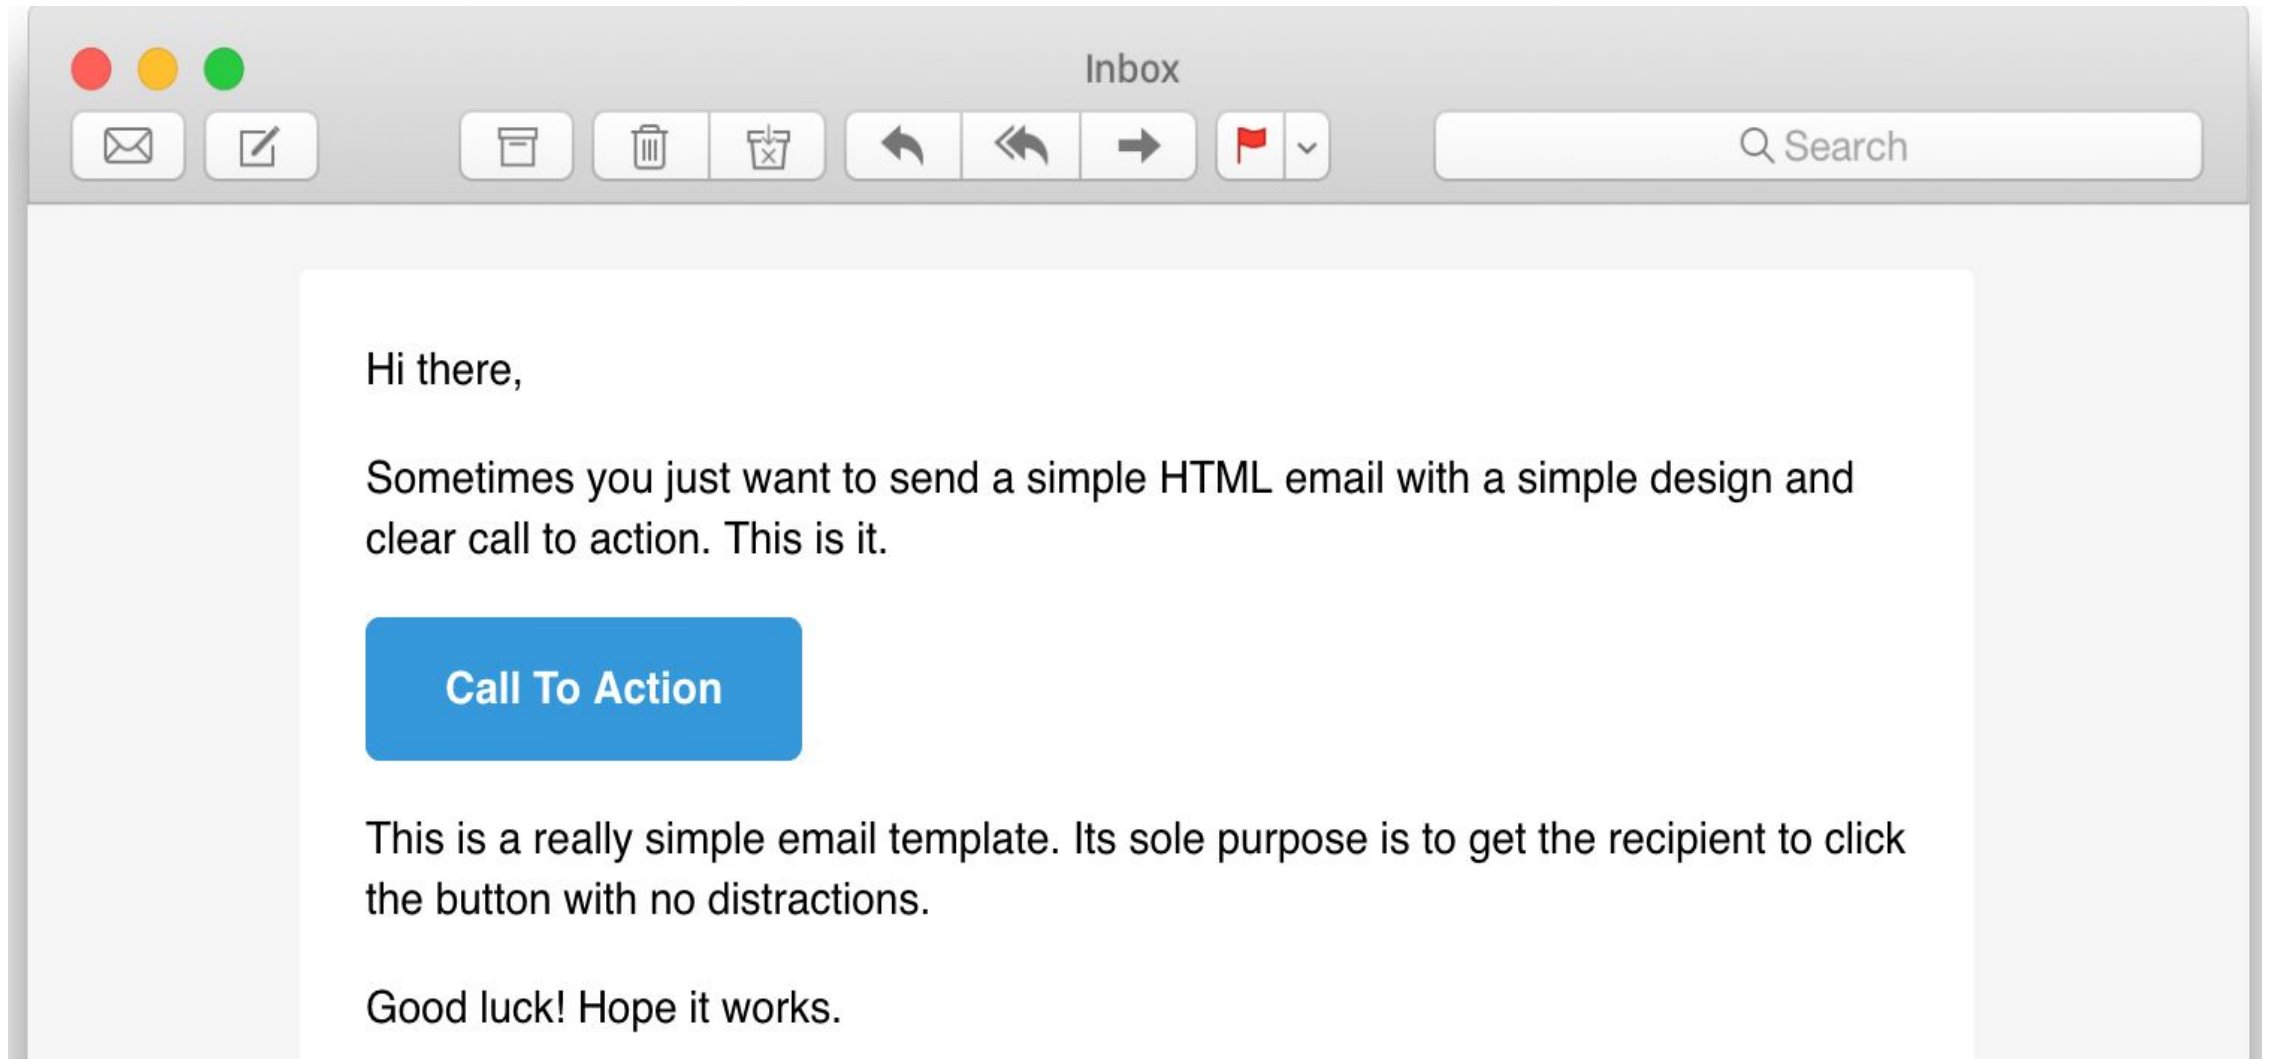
Inbox

Search

Hi there,

Sometimes you just want to send a simple HTML email with a simple design and clear call to action. This is it.

Call To Action

This is a really simple email template. Its sole purpose is to get the recipient to click the button with no distractions.

Good luck! Hope it works.